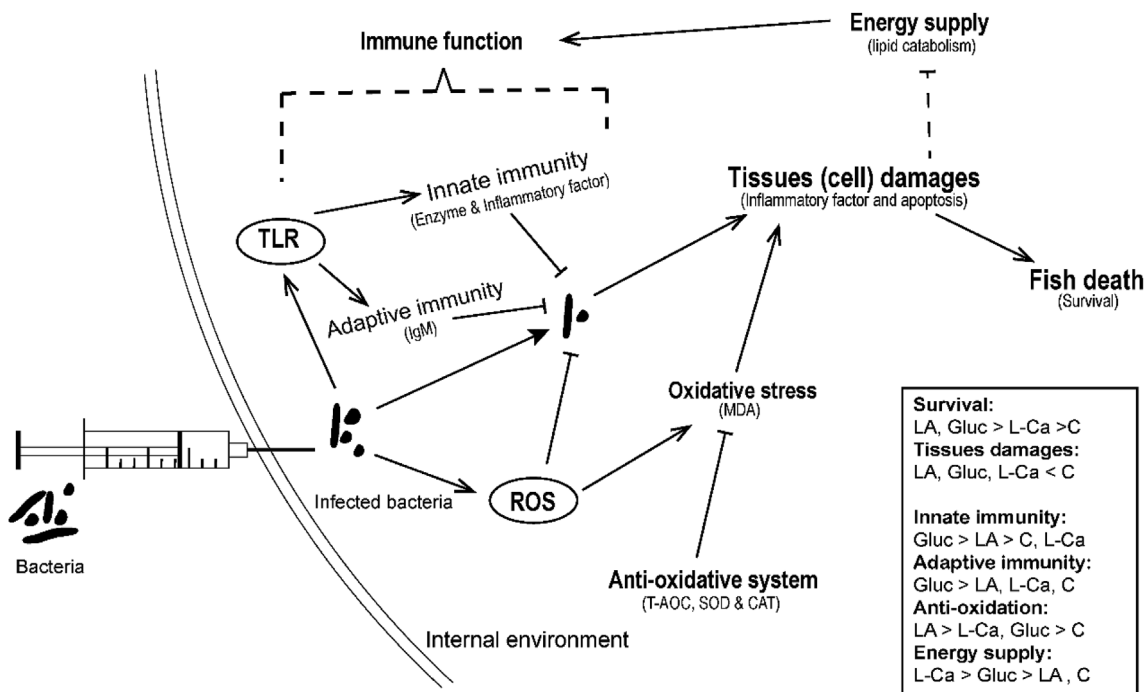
Energy supply
(lipid catabolism)

Immune function

Innate immunity
(Enzyme & Inflammatory factor)

Tissues (cell) damages
(Inflammatory factor and apoptosis)

TLR

Adaptive immunity
(IgM)

Fish death
(Survival)

Oxidative stress
(MDA)

Infected bacteria

ROS

Bacteria

Anti-oxidative system
(T-AOC, SOD & CAT)

Internal environment

**Survival:**
LA, Gluc > L-Ca >C
**Tissues damages:**
LA, Gluc, L-Ca < C

**Innate immunity:**
Gluc > LA > C, L-Ca
**Adaptive immunity:**
Gluc > LA, L-Ca, C
**Anti-oxidation:**
LA > L-Ca, Gluc > C
**Energy supply:**
L-Ca > Gluc > LA , C